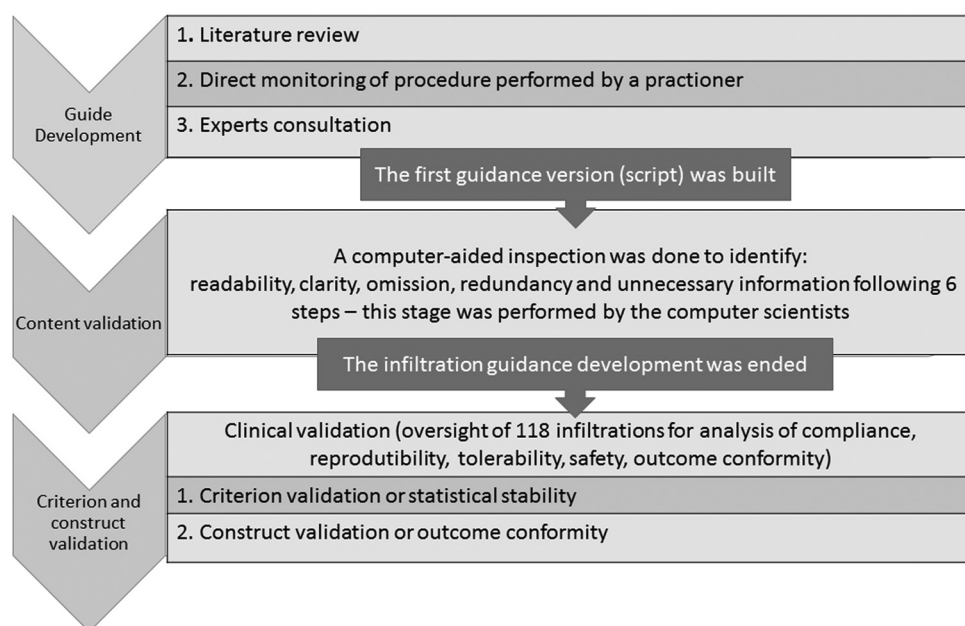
Guide Development

1. Literature review

2. Direct monitoring of procedure performed by a practioner

3. Experts consultation

The first guidance version (script) was built

Content validation

A computer-aided inspection was done to identify: readability, clarity, omission, redundancy and unnecessary information following 6 steps – this stage was performed by the computer scientists

The infiltration guidance development was ended

Criterion and construct validation

Clinical validation (oversight of 118 infiltrations for analysis of compliance, reprodutibility, tolerability, safety, outcome conformity)

1. Criterion validation or statistical stability

2. Construct validation or outcome conformity